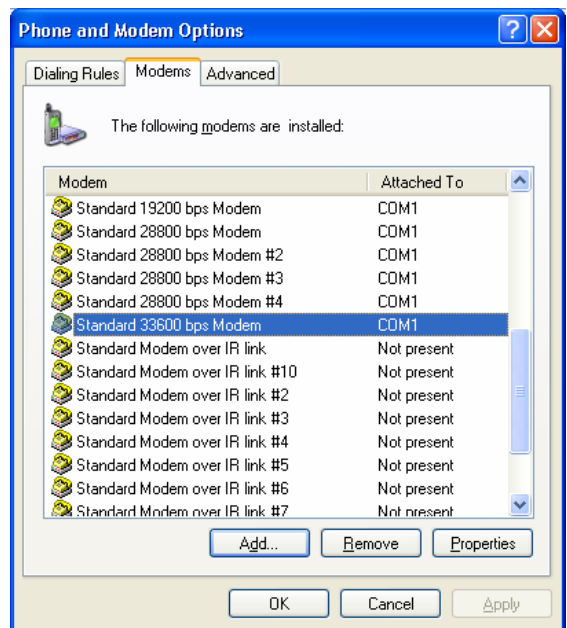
Phone and Modem Options

Dialing Rules | Modems | Advanced

The following modems are installed:

| Modem | Attached To |
|---|---|
| Standard 19200 bps Modem | COM1 |
| Standard 28800 bps Modem | COM1 |
| Standard 28800 bps Modem #2 | COM1 |
| Standard 28800 bps Modem #3 | COM1 |
| Standard 28800 bps Modem #4 | COM1 |
| Standard 33600 bps Modem | COM1 |
| Standard Modem over IR link | Not present |
| Standard Modem over IR link #10 | Not present |
| Standard Modem over IR link #2 | Not present |
| Standard Modem over IR link #3 | Not present |
| Standard Modem over IR link #4 | Not present |
| Standard Modem over IR link #5 | Not present |
| Standard Modem over IR link #6 | Not present |
| Standard Modem over IR link #7 | Not present |

Add... Remove Properties

OK Cancel Apply